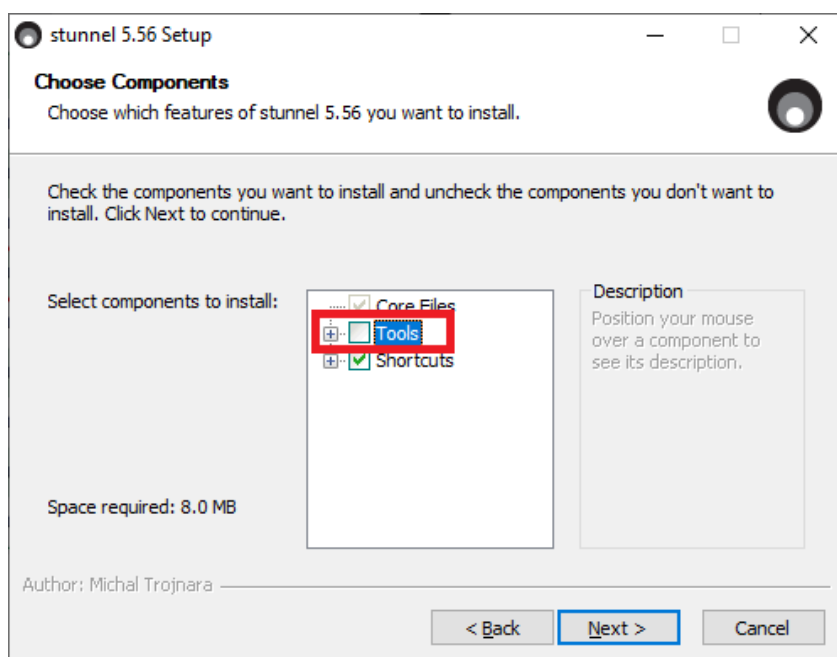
stunnel 5.56 Setup

Choose Components

Choose which features of stunnel 5.56 you want to install.

Check the components you want to install and uncheck the components you don't want to install. Click Next to continue.

Select components to install:

Core Files
Tools
Shortcuts

Description

Position your mouse over a component to see its description.

Space required: 8.0 MB

Author: Michal Trojnara

< Back
Next >
Cancel